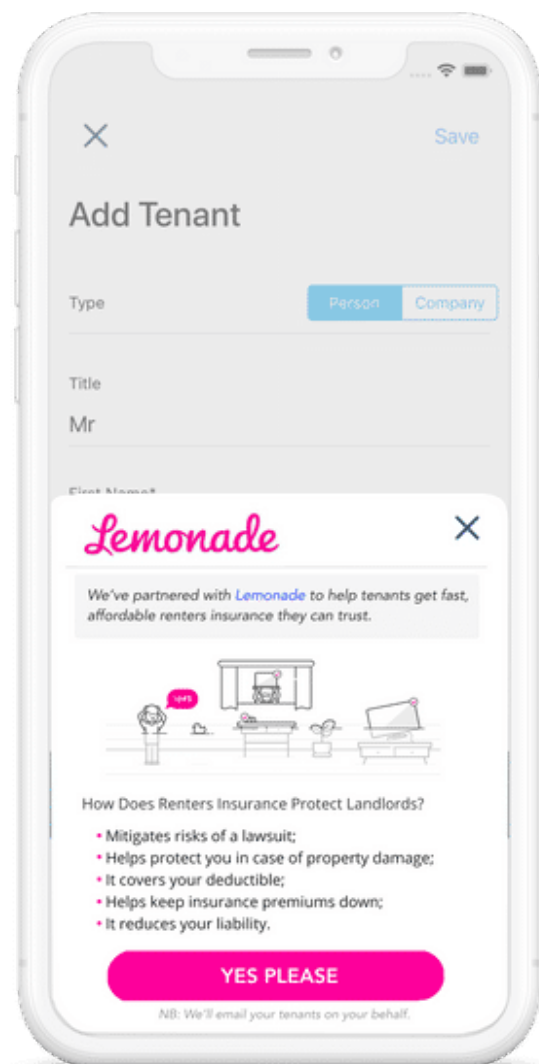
Save

Add Tenant

Type

Person Company

Title

Mr

First Name*

Lemonade

We've partnered with Lemonade to help tenants get fast, affordable renters insurance they can trust.

How Does Renters Insurance Protect Landlords?

• Mitigates risks of a lawsuit;
• Helps protect you in case of property damage;
• It covers your deductible;
• Helps keep insurance premiums down;
• It reduces your liability.

YES PLEASE

NB: We'll email your tenants on your behalf.